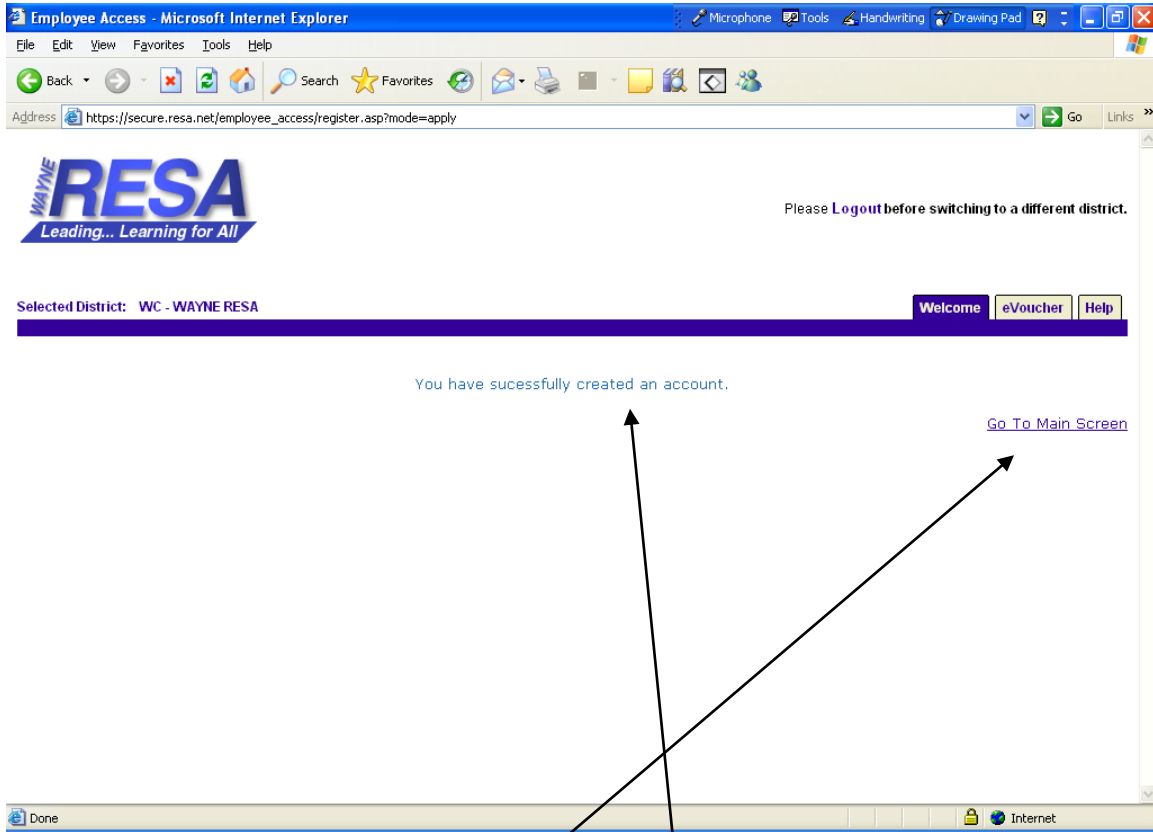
Employee Access - Microsoft Internet Explorer

Microphone Tools Handwriting Drawing Pad

File Edit View Favorites Tools Help

Back Search Favorites

Address https://secure.resa.net/employee_access/register.asp?mode=apply Go Links

WAYNE RESA
Leading... Learning for All

Please Logout before switching to a different district.

Selected District: WC - WAYNE RESA

Welcome eVoucher Help

You have sucessfully created an account.

Go To Main Screen

Done

Internet